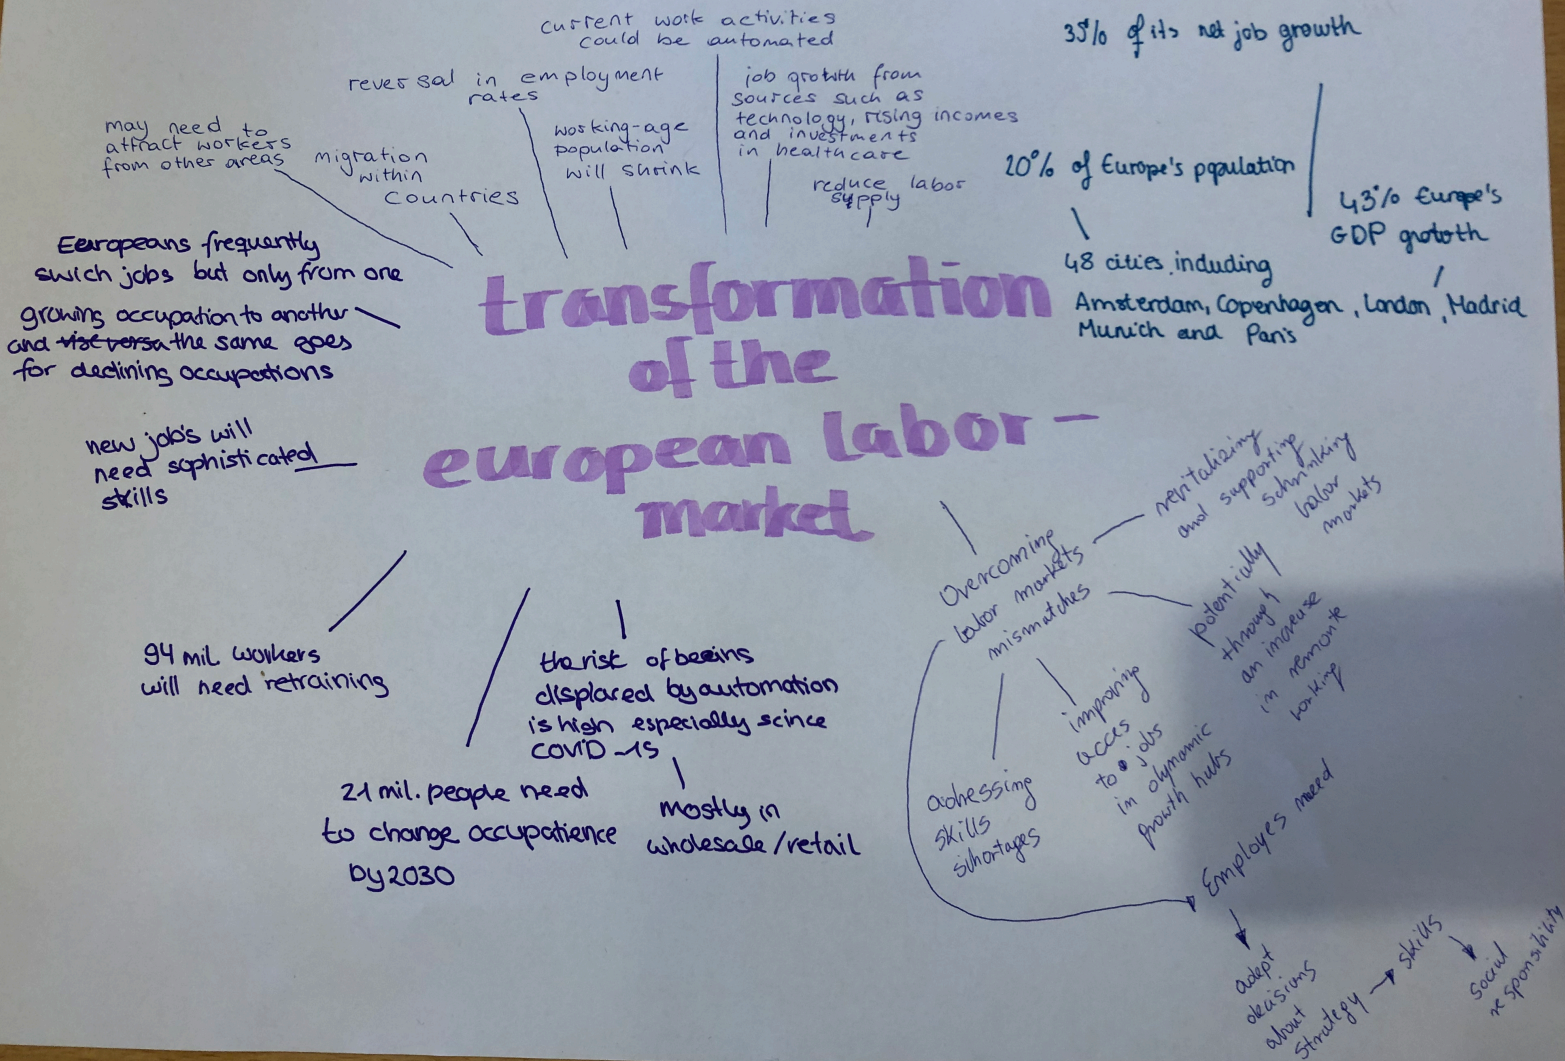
current work activities could be automated

reversal in employment rates

may need to attract workers from other areas

migration within countries

working-age population will shrink

job growth from sources such as technology, rising incomes and investments in healthcare

reduce labor supply

35% of its net job growth

20% of Europe's population

43% Europe's GDP growth

48 cities including Amsterdam, Copenhagen, London, Madrid Munich and Paris

Europeans frequently swich jobs but only from one growing occupation to another and ~~vise versa~~ the same goes for declining occupations

transformation of the european labor-market

new jobs will need sophisticated skills

94 mil workers will need retraining

the risk of beeins displaced by automation is high especially scince COVID-19

21 mil. people need to change occupatience by 2030

mostly in wholesale/retail

Overcoming labor markets mismatches

revitalizing and supporting shrinking labor markets

potentially through an increase in remote working

improving acces to jobs in dynamic growth hubs

adressing skills shortages

Employes need

adapt decisions about strategy → skills → social responsibility